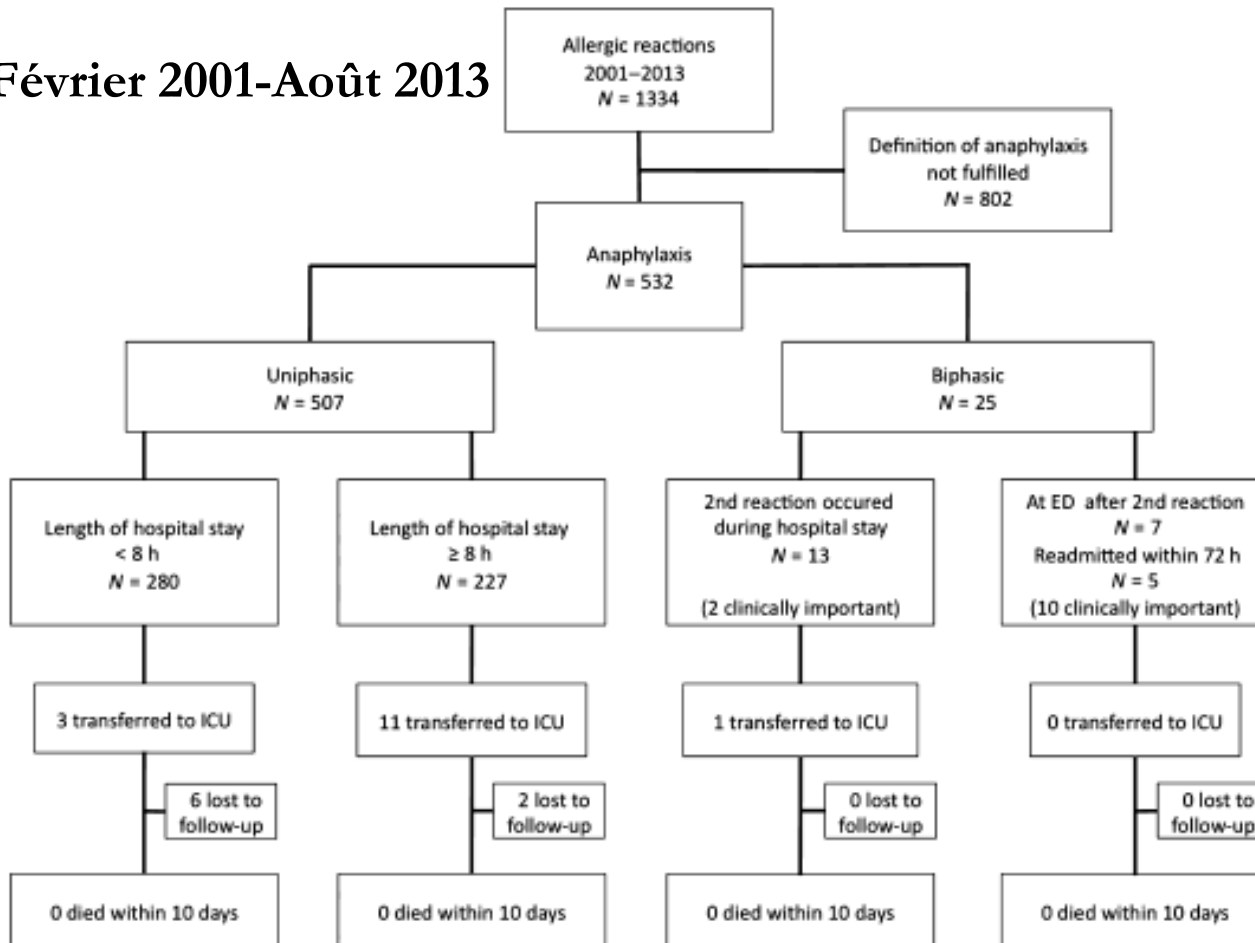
Février 2001-Août 2013

Allergic reactions
2001–2013
$N = 1334$

Definition of anaphylaxis not fulfilled
$N = 802$

Anaphylaxis
$N = 532$

Uniphasic
$N = 507$

Biphasic
$N = 25$

Length of hospital stay
$< 8$ h
$N = 280$

Length of hospital stay
$\geq 8$ h
$N = 227$

2nd reaction occured during hospital stay
$N = 13$
(2 clinically important)

At ED after 2nd reaction
$N = 7$
Readmitted within 72 h
$N = 5$
(10 clinically important)

3 transferred to ICU

11 transferred to ICU

1 transferred to ICU

0 transferred to ICU

6 lost to follow-up

2 lost to follow-up

0 lost to follow-up

0 lost to follow-up

0 died within 10 days

0 died within 10 days

0 died within 10 days

0 died within 10 days